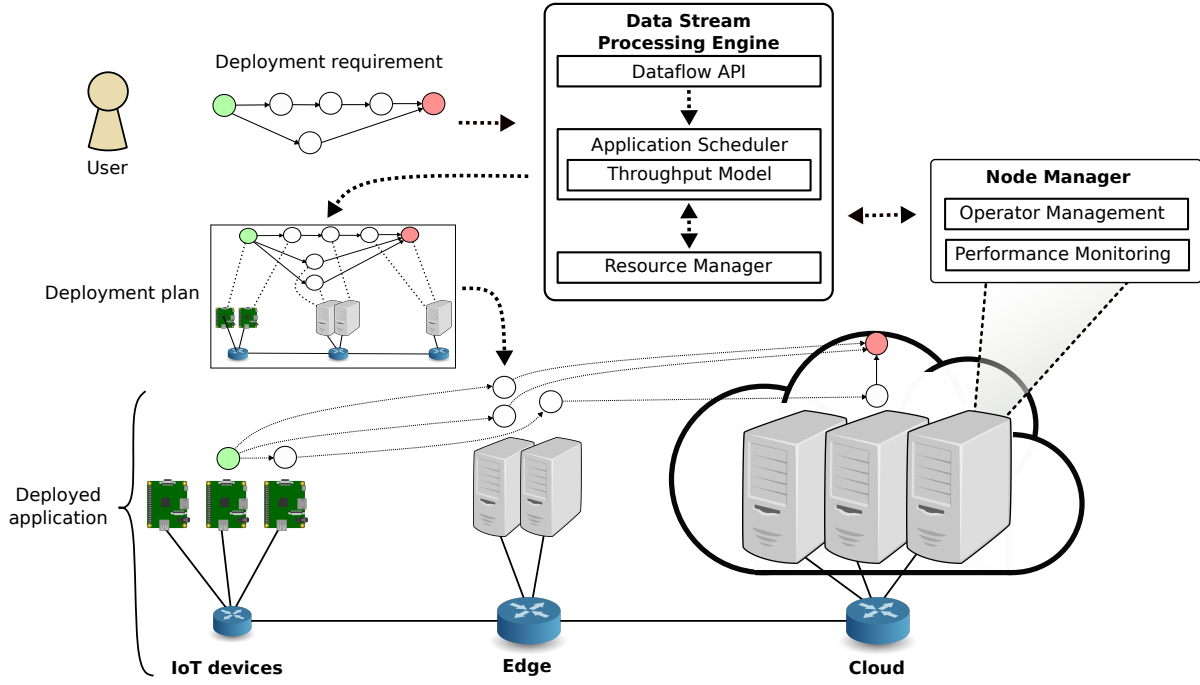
Deployment requirement

User

Data Stream Processing Engine

Dataflow API

Application Scheduler

Throughput Model

Resource Manager

Node Manager

Operator Management

Performance Monitoring

Deployment plan

Deployed application

IoT devices

Edge

Cloud